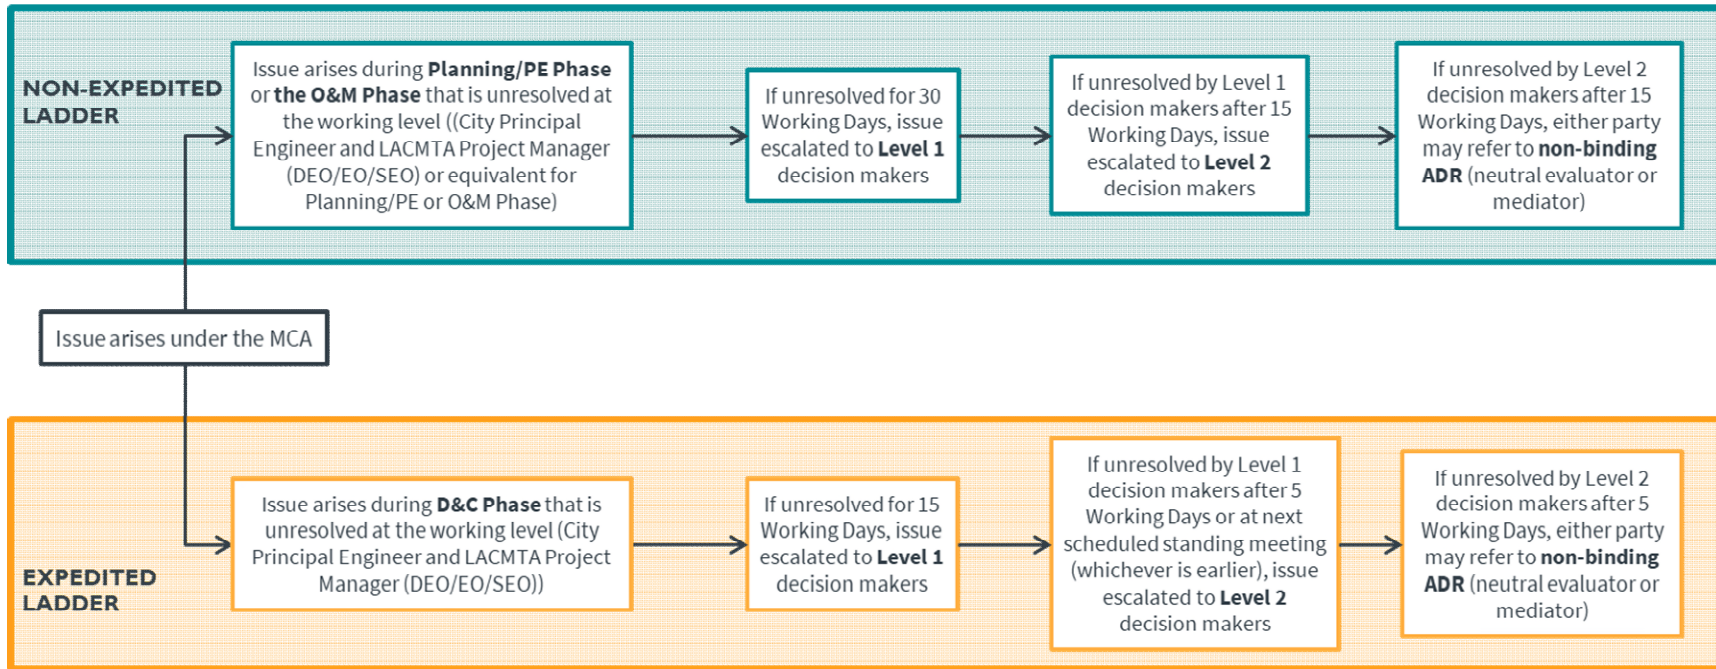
NON-EXPEDITED LADDER

Issue arises during Planning/PE Phase or the O&M Phase that is unresolved at the working level ((City Principal Engineer and LACMTA Project Manager (DEO/EO/SEO) or equivalent for Planning/PE or O&M Phase)

If unresolved for 30 Working Days, issue escalated to Level 1 decision makers

If unresolved by Level 1 decision makers after 15 Working Days, issue escalated to Level 2 decision makers

If unresolved by Level 2 decision makers after 15 Working Days, either party may refer to non-binding ADR (neutral evaluator or mediator)

Issue arises under the MCA

EXPEDITED LADDER

Issue arises during D&C Phase that is unresolved at the working level (City Principal Engineer and LACMTA Project Manager (DEO/EO/SEO))

If unresolved for 15 Working Days, issue escalated to Level 1 decision makers

If unresolved by Level 1 decision makers after 5 Working Days or at next scheduled standing meeting (whichever is earlier), issue escalated to Level 2 decision makers

If unresolved by Level 2 decision makers after 5 Working Days, either party may refer to non-binding ADR (neutral evaluator or mediator)